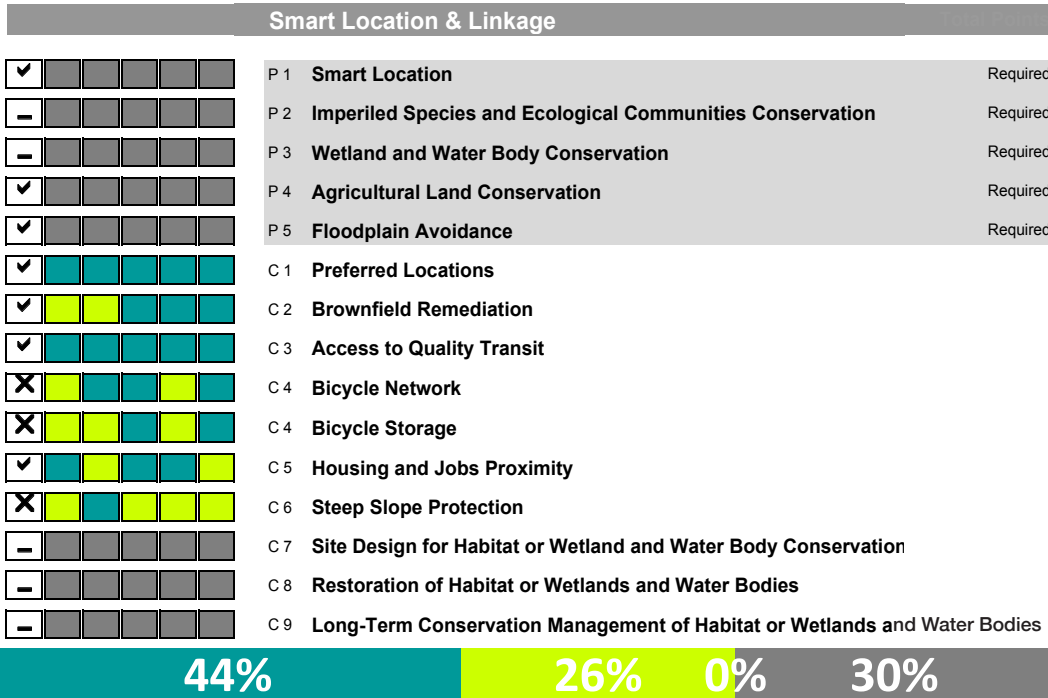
Smart Location & Linkage

Total Points

P 1 Smart Location Required

P 2 Imperiled Species and Ecological Communities Conservation Required

P 3 Wetland and Water Body Conservation Required

P 4 Agricultural Land Conservation Required

P 5 Floodplain Avoidance Required

C 1 Preferred Locations

C 2 Brownfield Remediation

C 3 Access to Quality Transit

C 4 Bicycle Network

C 4 Bicycle Storage

C 5 Housing and Jobs Proximity

C 6 Steep Slope Protection

C 7 Site Design for Habitat or Wetland and Water Body Conservation

C 8 Restoration of Habitat or Wetlands and Water Bodies

C 9 Long-Term Conservation Management of Habitat or Wetlands and Water Bodies

44% 26% 0% 30%